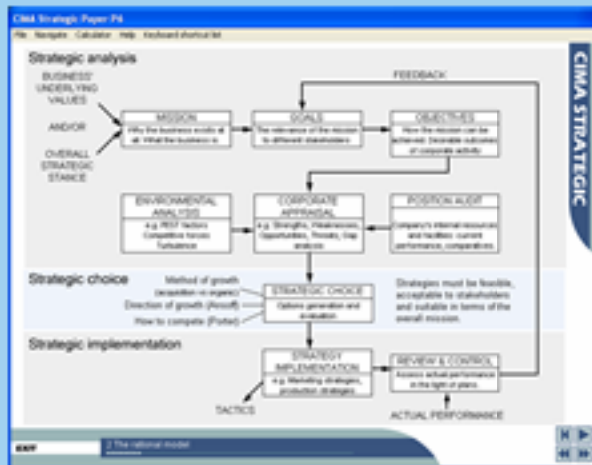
CIMA Strategic Paper P6

File Navigate Calculator Help Keyboard shortcut list

CIMA STRATEGIC

Strategic analysis

BUSINESS' UNDERLYING VALUES

AND/OR

OVERALL STRATEGIC STANCE

FEEDBACK

MISSION
Why the business exists at all. What the business is.

GOALS
The relevance of the mission to different stakeholders.

OBJECTIVES
How the mission can be achieved. Desirable outcomes of corporate activity.

ENVIRONMENTAL ANALYSIS
e.g. PEST factors Competitive forces Turbulence

CORPORATE APPRAISAL
e.g. Strengths, Weaknesses, Opportunities, Threats, Gap analysis

POSITION AUDIT
Company's internal resources and abilities: current performance, comparatives.

Strategic choice

Method of growth (acquisition vs organic)

Direction of growth (Ansoff)

How to compete (Porter)

STRATEGIC CHOICE
Options generation and evaluation.

Strategies must be feasible, acceptable to stakeholders and suitable in terms of the overall mission.

Strategic implementation

STRATEGY IMPLEMENTATION
e.g. Marketing strategies, production strategies

REVIEW & CONTROL
Assess actual performance in the light of plans.

TACTICS

ACTUAL PERFORMANCE

EXIT

2 The rational model